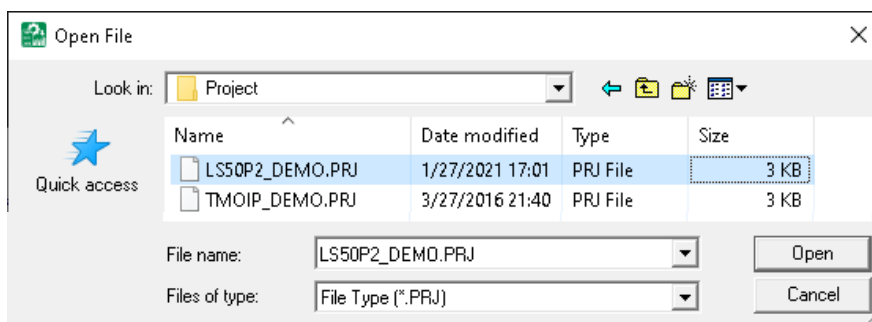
Open File

Look in: Project

Quick access

| Name | Date modified | Type | Size |
|---|---|---|---|
| LS50P2_DEMO.PRJ | 1/27/2021 17:01 | PRJ File | 3 KB |
| TMOIP_DEMO.PRJ | 3/27/2016 21:40 | PRJ File | 3 KB |

File name: LS50P2_DEMO.PRJ

Files of type: File Type (*.PRJ)

Open

Cancel